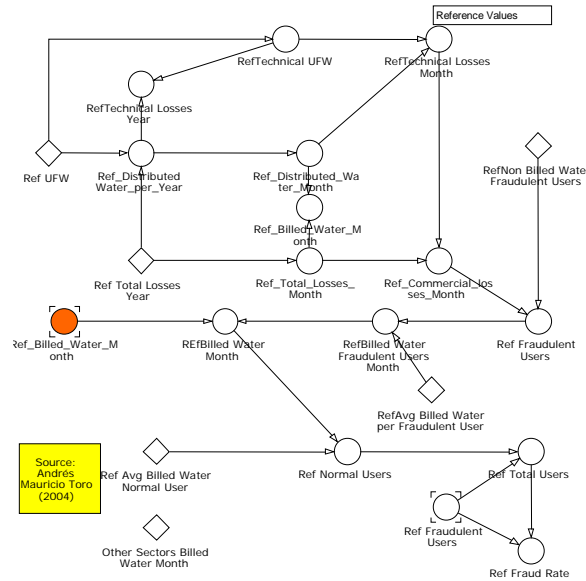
Reference Values

RefTechnical UFW

RefTechnical Losses Month

RefTechnical Losses Year

Ref UFW

Ref_Distributed Water_per_Year

Ref_Distributed_Water_Month

Ref_Billed_Water_Month

RefNon Billed Wate Fraudulent Users

Ref Total Losses Year

Ref_Total_Losses_Month

Ref_Commercial_losses_Month

Ref_Billed_Water_Month

REFBilled Water Month

RefBilled Water Fraudulent Users Month

Ref Fraudulent Users

RefAvg Billed Water per Fraudulent User

Source: Andrés Mauricio Toro (2004)

Ref Avg Billed Water Normal User

Ref Normal Users

Ref Total Users

Ref Fraudulent Users

Other Sectors Billed Water Month

Ref Fraud Rate